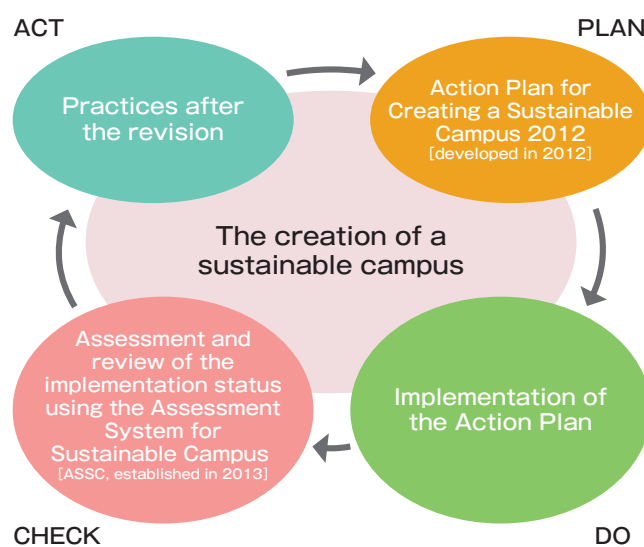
ACT

PLAN

Practices after the revision

Action Plan for Creating a Sustainable Campus 2012
[developed in 2012]

The creation of a sustainable campus

Assessment and review of the implementation status using the Assessment System for Sustainable Campus
[ASSC, established in 2013]

Implementation of the Action Plan

CHECK

DO